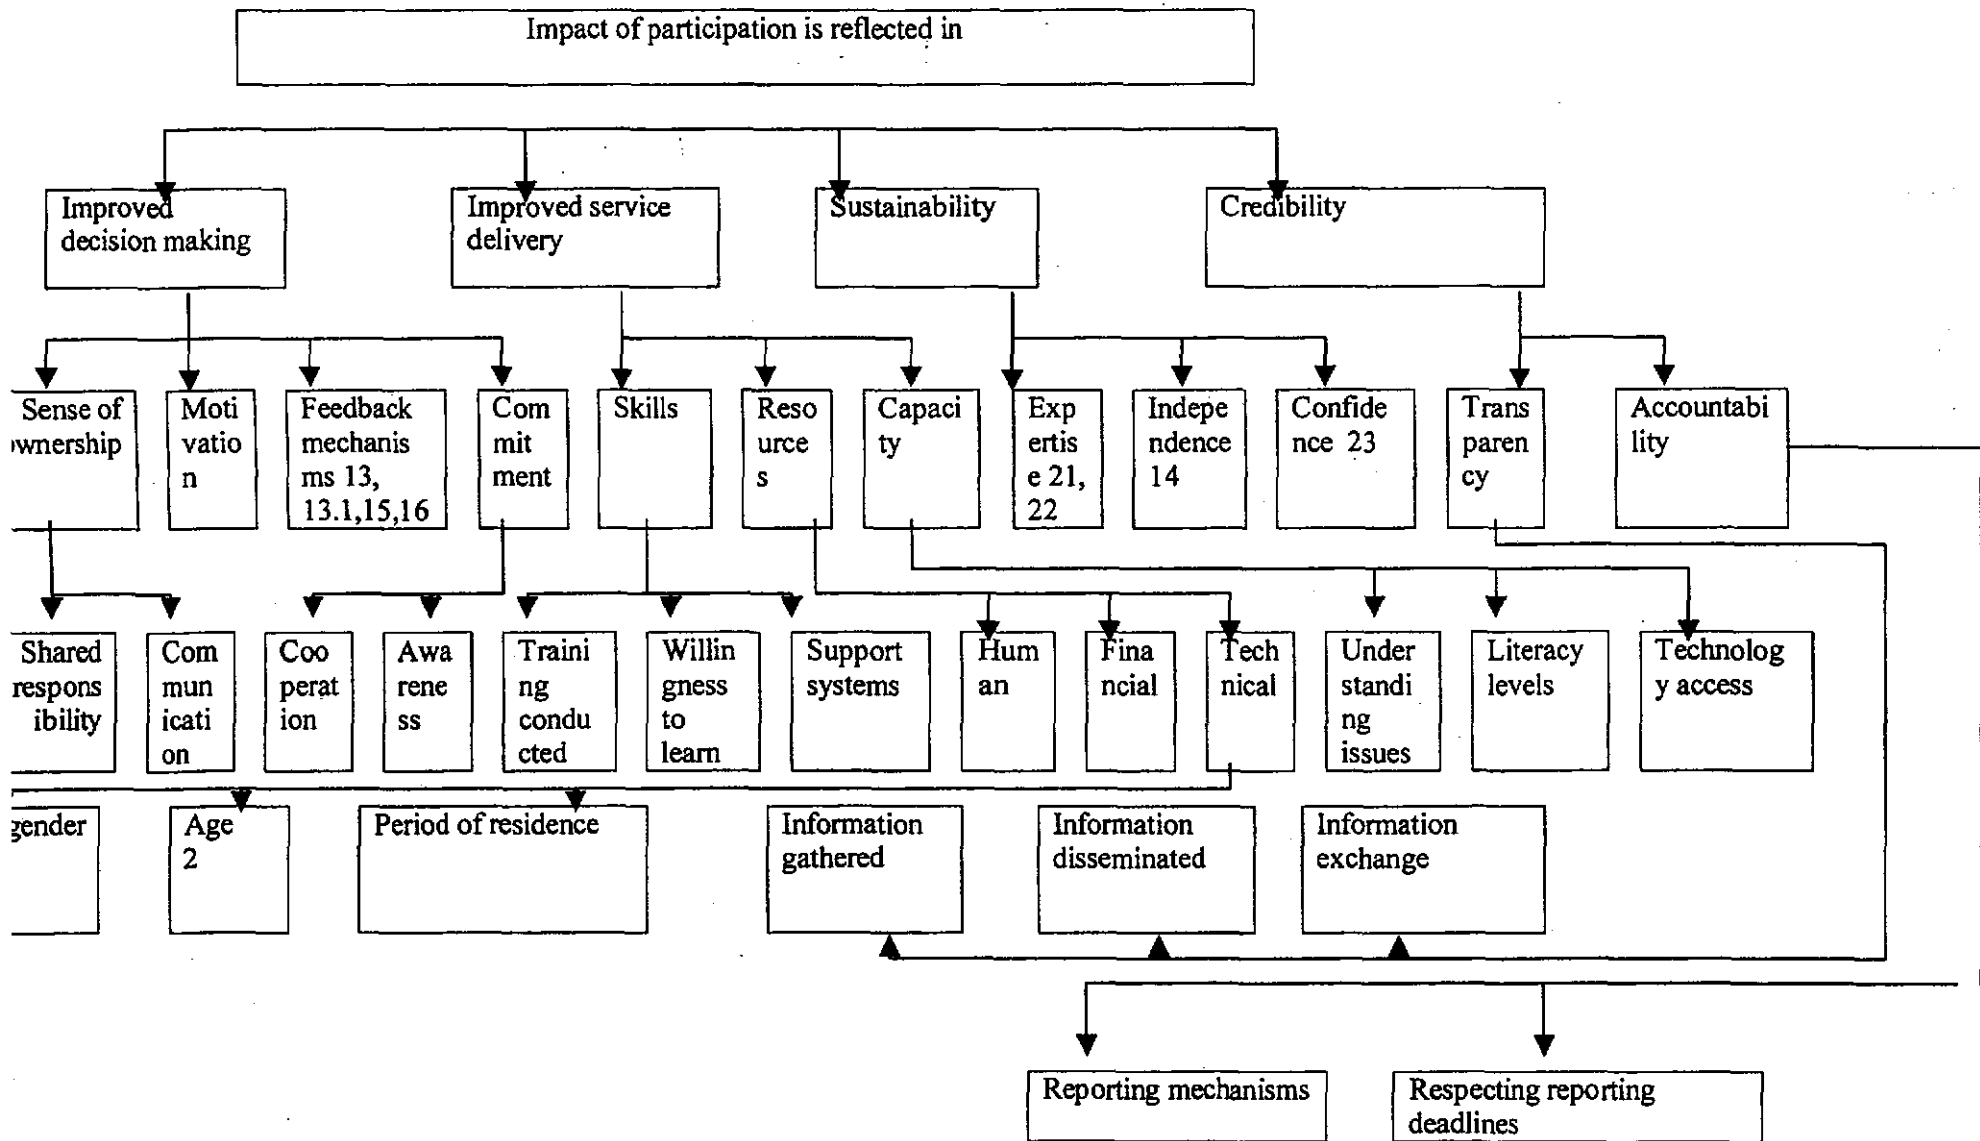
Impact of participation is reflected in

Improved decision making

Improved service delivery

Sustainability

Credibility

Sense of ownership

Motivation

Feedback mechanisms 13, 13.1,15,16

Commitment

Skills

Resources

Capacity

Expertise 21, 22

Independence 14

Confidence 23

Transparency

Accountability

Shared responsibility

Communication

Cooperation

Awareness

Training conducted

Willingness to learn

Support systems

Human

Financial

Technical

Understanding issues

Literacy levels

Technology access

gender

Age 2

Period of residence

Information gathered

Information disseminated

Information exchange

Reporting mechanisms

Respecting reporting deadlines